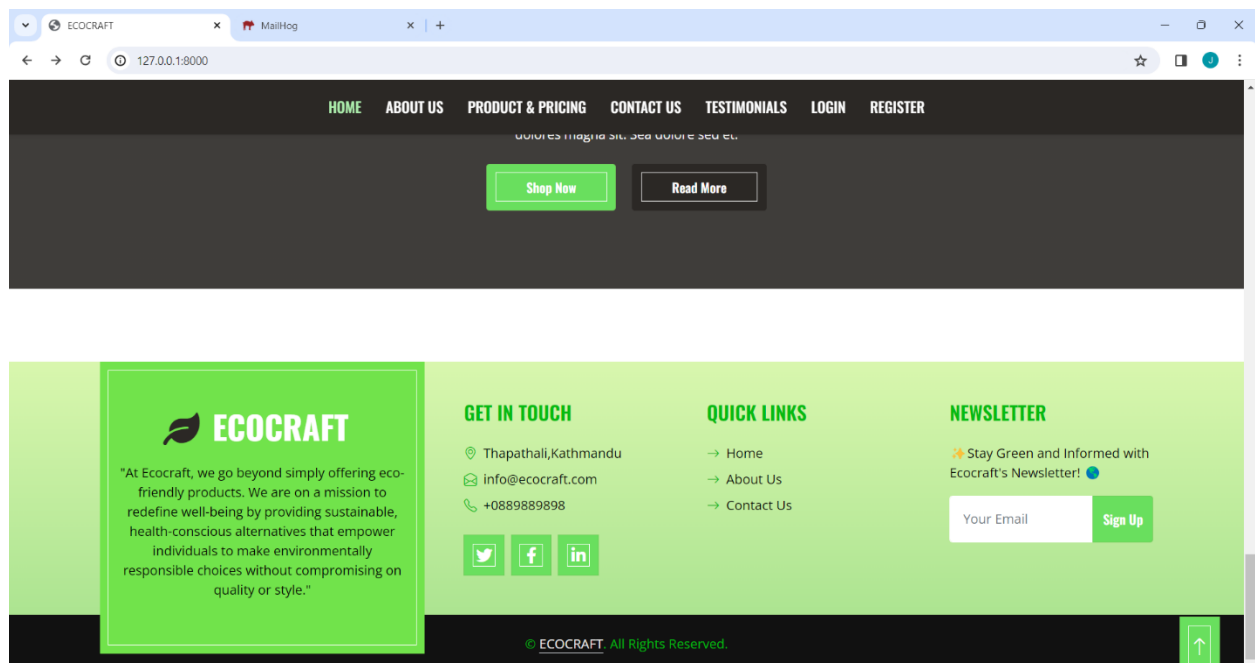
ECOCRAFT ×   MailHog ×   +

127.0.0.1:8000

HOME   ABOUT US   PRODUCT & PRICING   CONTACT US   TESTIMONIALS   LOGIN   REGISTER

dolores magna sit. Sea dolore sed et.

Shop Now   Read More

ECOCRAFT

"At Ecocraft, we go beyond simply offering eco-friendly products. We are on a mission to redefine well-being by providing sustainable, health-conscious alternatives that empower individuals to make environmentally responsible choices without compromising on quality or style."

GET IN TOUCH

Thapathali,Kathmandu

info@ecocraft.com

+0889889898

QUICK LINKS

→ Home

→ About Us

→ Contact Us

NEWSLETTER

✨Stay Green and Informed with Ecocraft's Newsletter! 🌎

Your Email   Sign Up

© ECOCRAFT. All Rights Reserved.